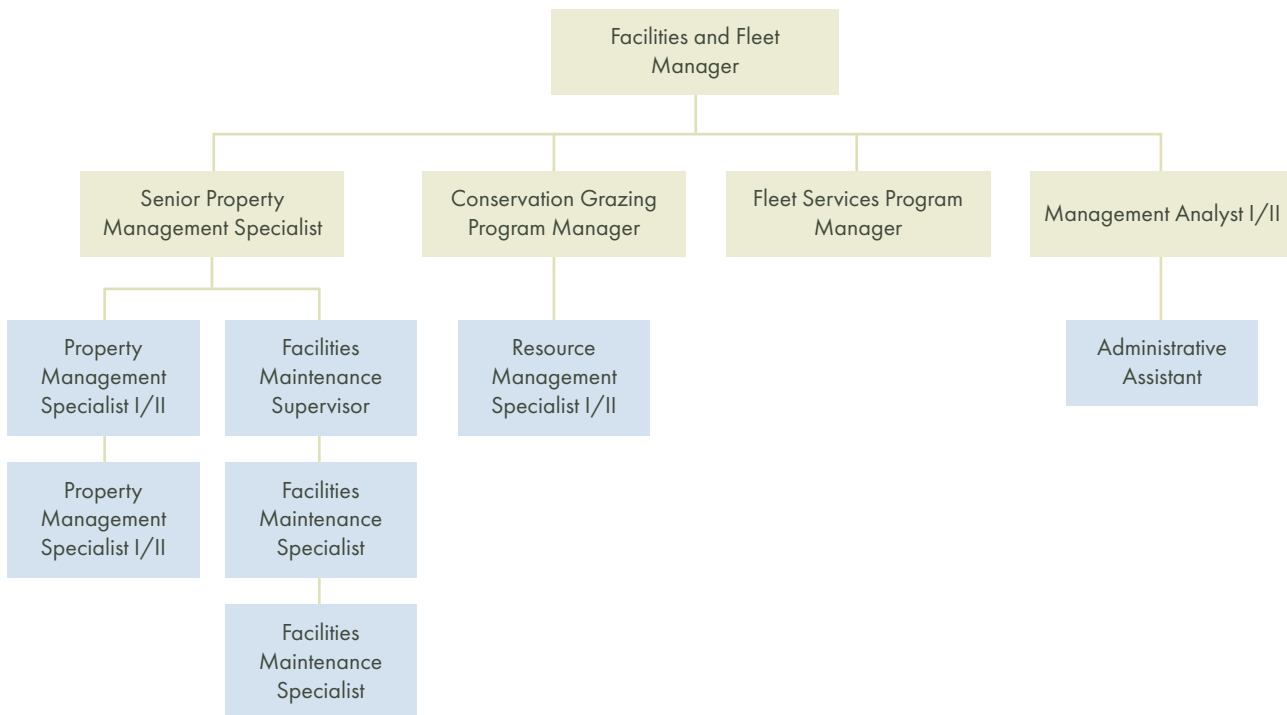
Facilities and Fleet Manager

Senior Property Management Specialist

Conservation Grazing Program Manager

Fleet Services Program Manager

Management Analyst I/II

Property Management Specialist I/II

Facilities Maintenance Supervisor

Resource Management Specialist I/II

Administrative Assistant

Property Management Specialist I/II

Facilities Maintenance Specialist

Facilities Maintenance Specialist